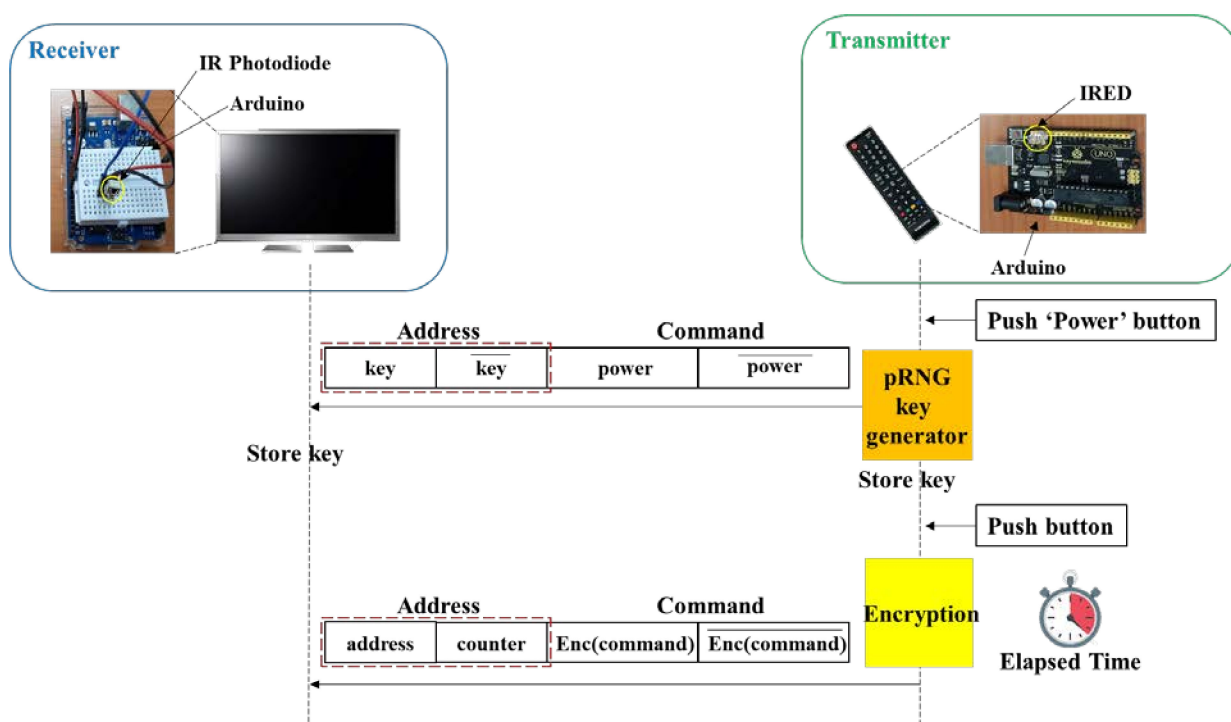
Receiver

IR Photodiode

Arduino

Transmitter

IRED

Arduino

Push 'Power' button

| Address | | Command | |
|---|---|---|---|
| key | $\overline{\text{key}}$ | power | $\overline{\text{power}}$ |

pRNG key generator

Store key

Store key

Push button

| Address | | Command | |
|---|---|---|---|
| address | counter | Enc(command) | $\overline{\text{Enc(command)}}$ |

Encryption

Elapsed Time